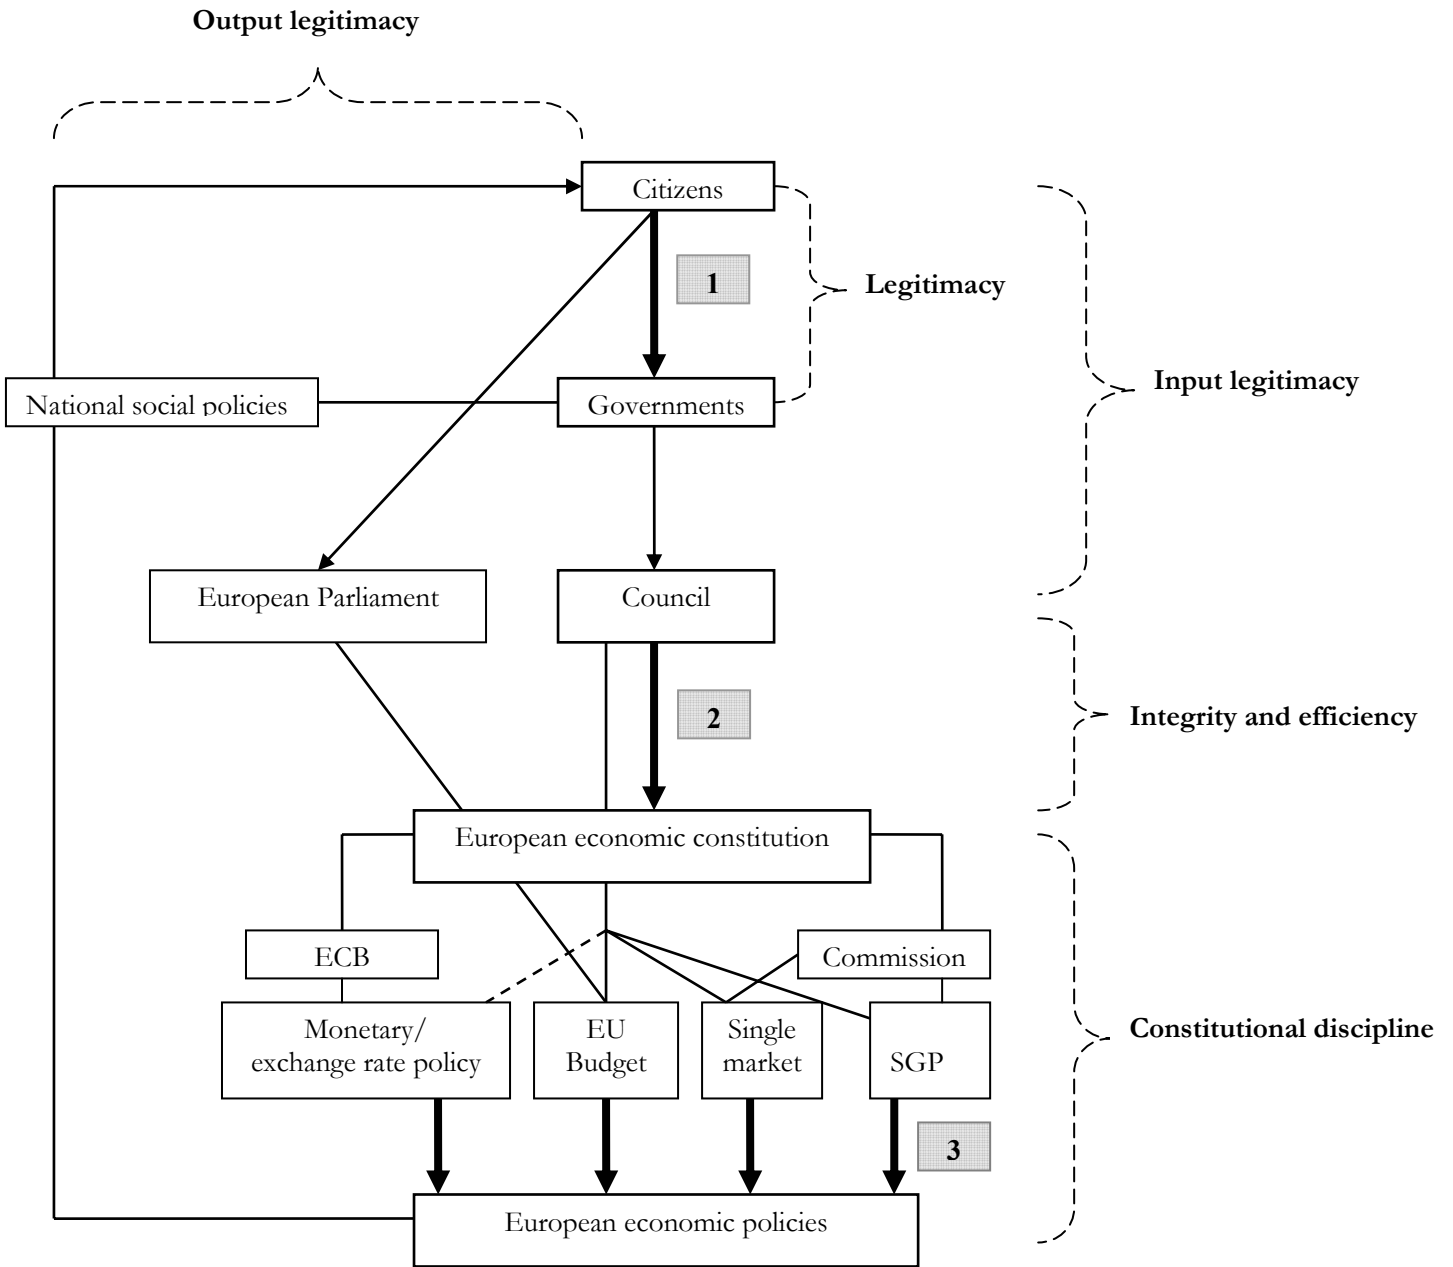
Output legitimacy

Citizens

1

Legitimacy

Input legitimacy

National social policies

Governments

European Parliament

Council

2

Integrity and efficiency

European economic constitution

ECB

Commission

Monetary/ exchange rate policy

EU Budget

Single market

SGP

Constitutional discipline

3

European economic policies